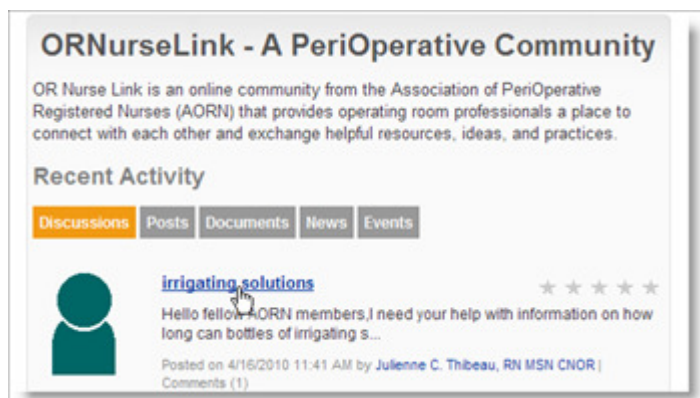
ORNurseLink - A PeriOperative Community

OR Nurse Link is an online community from the Association of PeriOperative Registered Nurses (AORN) that provides operating room professionals a place to connect with each other and exchange helpful resources, ideas, and practices.

Recent Activity

Discussions Posts Documents News Events

irrigating solutions

Hello fellow AORN members,I need your help with information on how long can bottles of irrigating s...

Posted on 4/16/2010 11:41 AM by Julienne C. Thibeau, RN MSN CNOR | Comments (1)